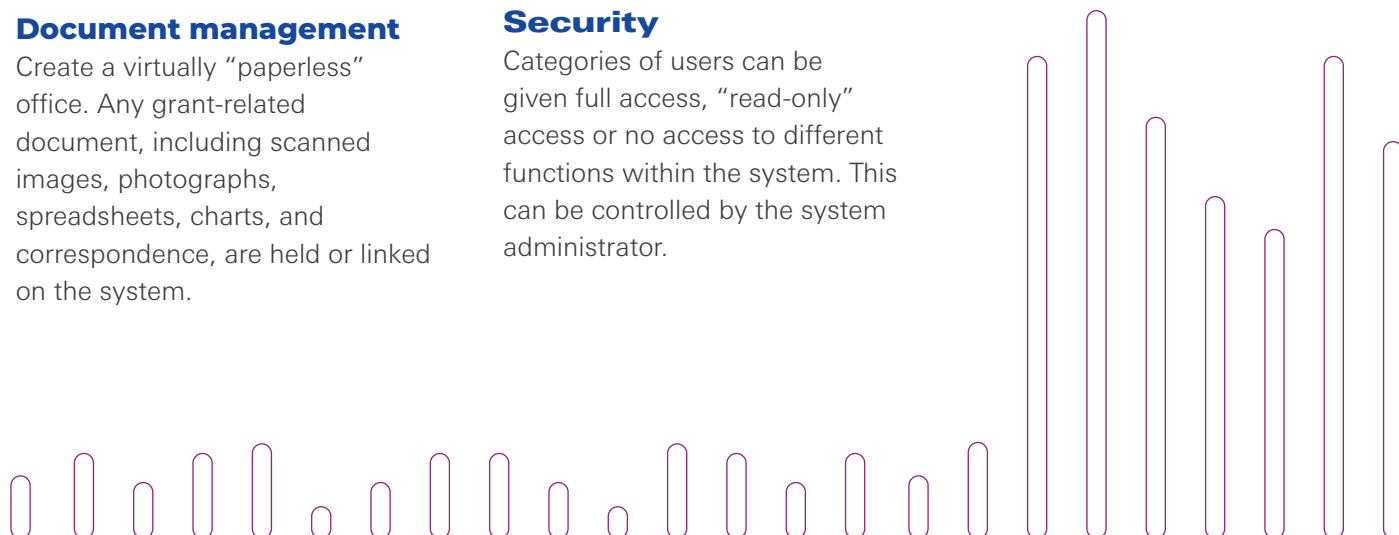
**Document management**
Create a virtually "paperless" office. Any grant-related document, including scanned images, photographs, spreadsheets, charts, and correspondence, are held or linked on the system.

**Security**
Categories of users can be given full access, "read-only" access or no access to different functions within the system. This can be controlled by the system administrator.